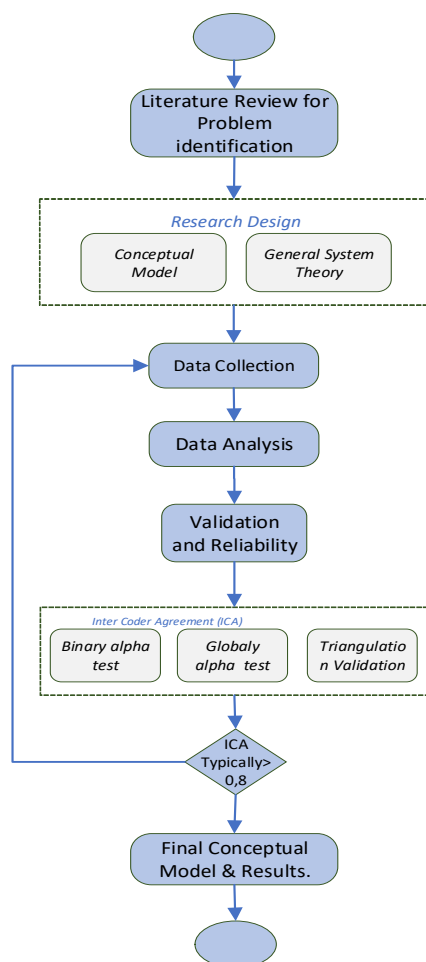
Literature Review for Problem identification

Research Design

Conceptual Model

General System Theory

Data Collection

Data Analysis

Validation and Reliability

Inter Coder Agreement (ICA)

Binary alpha test

Globaly alpha test

Triangulation Validation

ICA Typically> 0,8

Final Conceptual Model & Results.